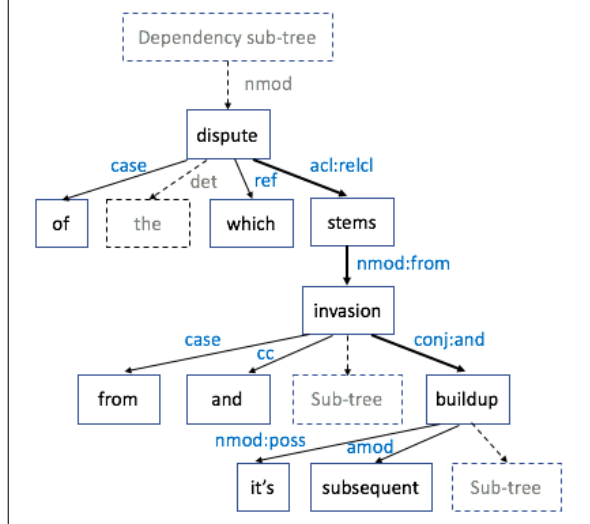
Dependency sub-tree

nmod

dispute

case

det

ref

acl:relcl

of

the

which

stems

nmod:from

invasion

case

cc

conj:and

from

and

Sub-tree

buildup

nmod:poss

amod

it's

subsequent

Sub-tree